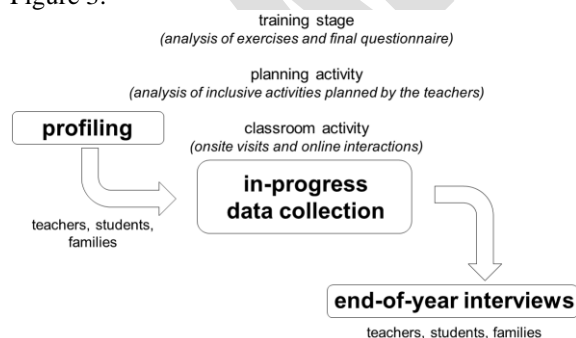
Figure 3.

training stage
(analysis of exercises and final questionnaire)

planning activity
(analysis of inclusive activities planned by the teachers)

profiling

classroom activity
(onsite visits and online interactions)

teachers, students, families

in-progress data collection

end-of-year interviews

teachers, students, families